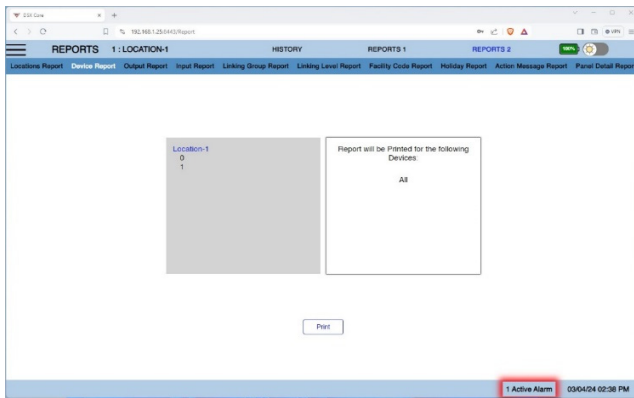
22X Core × +

192.168.1.25:8443/Report

REPORTS 1 : LOCATION-1 HISTORY REPORTS 1 REPORTS 2 100%

Locations Report Device Report Output Report Input Report Linking Group Report Linking Level Report Facility Code Report Holiday Report Action Message Report Panel Detail Report

Location-1
0
1

Report will be Printed for the following Devices.

All

Print

1 Active Alarm 03/04/24 02:38 PM